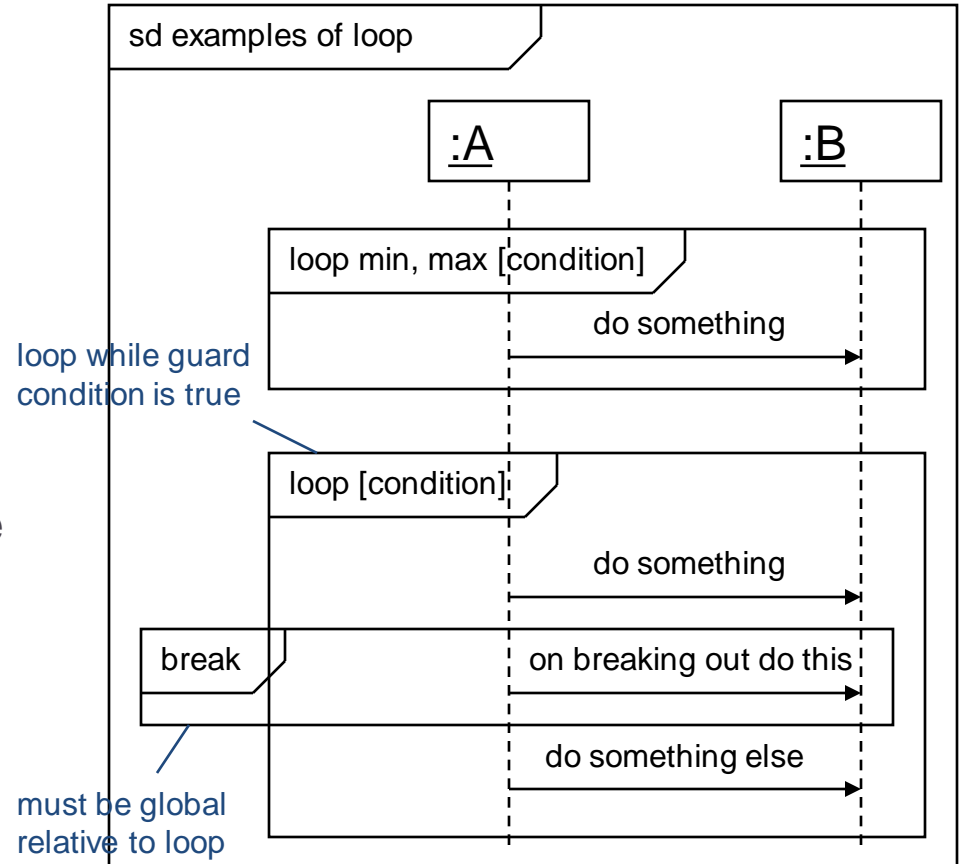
sd examples of loop

:A

:B

loop min, max [condition]

do something

loop while guard condition is true

loop [condition]

do something

break

on breaking out do this

do something else

must be global relative to loop